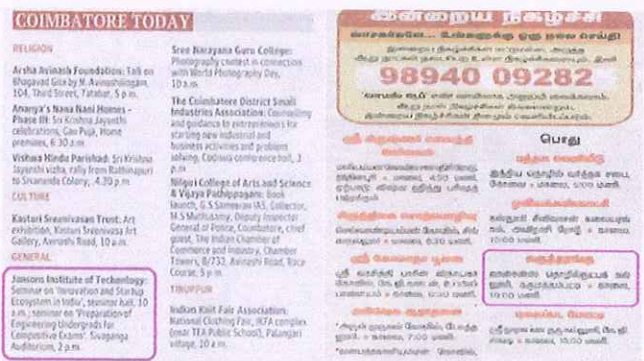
COIMBATORE TODAY

RELIGION

Arsha Avinash Foundation: Talk on Bhagavad Gita by N. Avinashilingam, 104, Third Street, Tatabad, 5 p.m.

Ananya's Nana Nani Homes - Phase III: Sri Krishna Jayanthi celebrations, Gau Puja, Home premises, 6.30 a.m.

Vishwa Hindu Parishad: Sri Krishna Jayanthi vizha, rally from Rathinapuri to Sivananda Colony, 4.20 p.m.

CULTURE

Kasturi Sreenivasan Trust: Art exhibition, Kasturi Sreenivasa Art Gallery, Avinashi Road, 10 a.m.

GENERAL

Jansons Institute of Technology: Seminar on 'Innovation and Startup Ecosystem in India', seminar hall, 10 a.m.; seminar on 'Preparation of Engineering Undergrads for Competitive Exams', Sivaganga Auditorium, 2 p.m.

Sree Narayana Guru College: Photography contest in connection with World Photography Day, 10 a.m.

The Coimbatore District Small Industries Association: Counselling and guidance to entrepreneurs for starting new industrial and business activities and problem solving, Codissia conference hall, 3 p.m.

Nilgiri College of Arts and Science & Vijaya Pathippagam: Book launch, G.S. Sameeran IAS, Collector, M.S. Muthusamy, Deputy Inspector General of Police, Coimbatore, chief guest, The Indian Chamber of Commerce and Industry, Chamber Towers, 8/732, Avinashi Road, Race Course, 5 p.m.

TIRUPPUR

Indian Knit Fair Association: National Clothing Fair, IKFA complex (near TEA Public School), Palangarai village, 10 a.m.

இன்றைய நிகழ்ச்சி

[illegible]

98940 09282

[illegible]

பொது

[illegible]

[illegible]